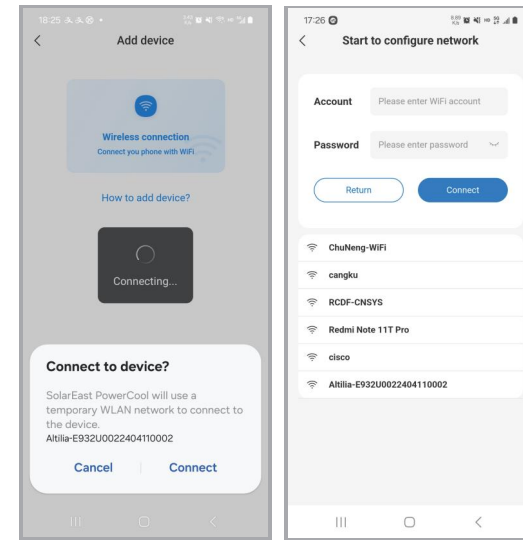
18:25

Add device

Wireless connection
Connect you phone with WiFi

How to add device?

Connecting...

Connect to device?
SolarEast PowerCool will use a temporary WLAN network to connect to the device.
Altilia-E932U0022404110002

Cancel | Connect

17:26

Start to configure network

Account Please enter WiFi account

Password Please enter password

Return Connect

ChuNeng-WiFi
cangku
RCDF-CNSYS
Redmi Note 11T Pro
cisco
Altilia-E932U0022404110002